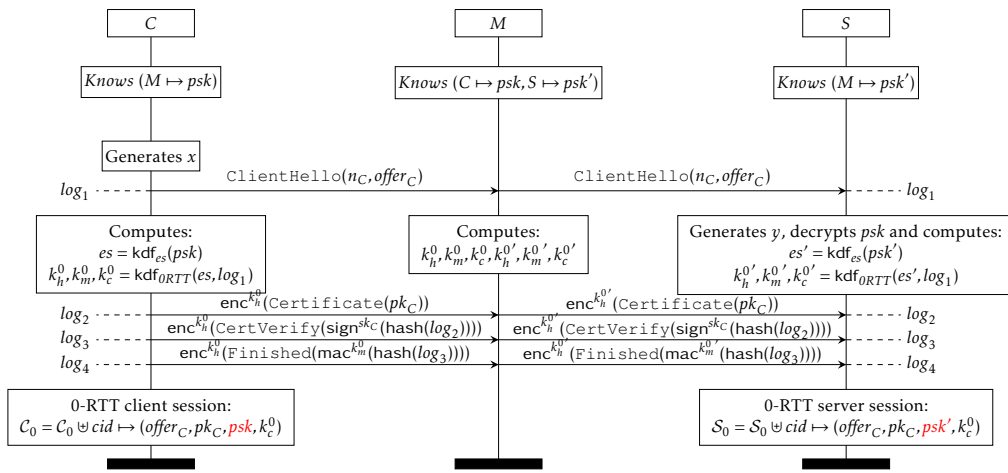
$C$

$M$

$S$

$Knows\ (M \mapsto psk)$

$Knows\ (C \mapsto psk, S \mapsto psk')$

$Knows\ (M \mapsto psk')$

Generates $x$

$log_1$

ClientHello$(n_C, offer_C)$

ClientHello$(n_C, offer_C)$

$log_1$

Computes:
$es = \mathsf{kdf}_{es}(psk)$
$k_h^0, k_m^0, k_c^0 = \mathsf{kdf}_{0RTT}(es, log_1)$

Computes:
$k_h^0, k_m^0, k_c^0, k_h^{0\prime}, k_m^{0\prime}, k_c^{0\prime}$

Generates $y$, decrypts $psk$ and computes:
$es' = \mathsf{kdf}_{es}(psk')$
$k_h^{0\prime}, k_m^{0\prime}, k_c^{0\prime} = \mathsf{kdf}_{0RTT}(es', log_1)$

$\mathsf{enc}^{k_h^0}$(Certificate$(pk_C)$)

$\mathsf{enc}^{k_h^{0\prime}}$(Certificate$(pk_C)$)

$log_2$

$log_2$

$\mathsf{enc}^{k_h^0}$(CertVerify$(\mathsf{sign}^{sk_C}(\mathsf{hash}(log_2))))$

$\mathsf{enc}^{k_h^{0\prime}}$(CertVerify$(\mathsf{sign}^{sk_C}(\mathsf{hash}(log_2))))$

$log_3$

$log_3$

$\mathsf{enc}^{k_h^0}$(Finished$(\mathsf{mac}^{k_m^0}(\mathsf{hash}(log_3))))$

$\mathsf{enc}^{k_h^{0\prime}}$(Finished$(\mathsf{mac}^{k_m^{0\prime}}(\mathsf{hash}(log_3))))$

$log_4$

$log_4$

0-RTT client session:
$\mathcal{C}_0 = \mathcal{C}_0 \uplus cid \mapsto (offer_C, pk_C, psk, k_c^0)$

0-RTT server session:
$\mathcal{S}_0 = \mathcal{S}_0 \uplus cid \mapsto (offer_C, pk_C, psk', k_c^0)$